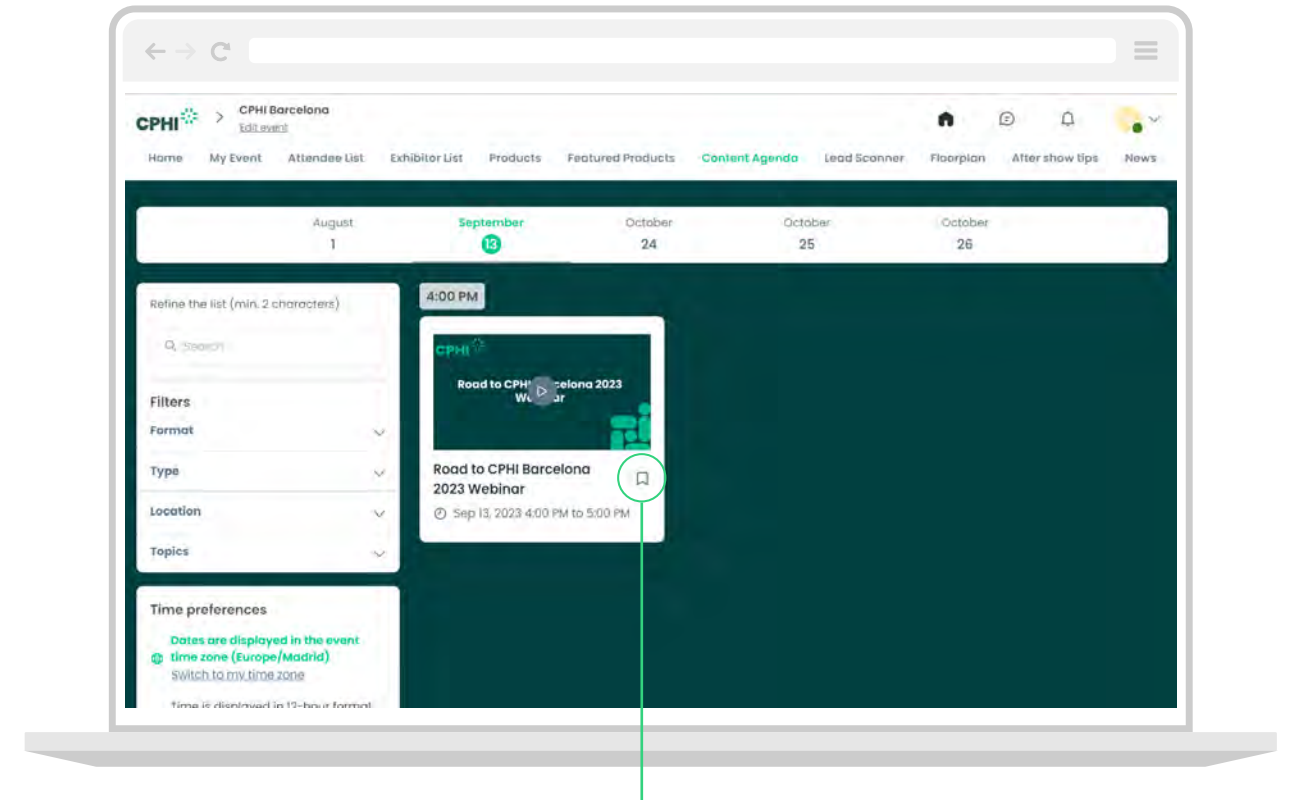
CPHI

CPHI Barcelona
Edit event

Home My Event Attendee List Exhibitor List Products Featured Products Content Agenda Lead Scanner Floorplan After show tips News

August 1
September 13
October 24
October 25
October 26

Refine the list (min. 2 characters)

Search

Filters

Format

Type

Location

Topics

Time preferences

Dates are displayed in the event time zone (Europe/Madrid)
Switch to my time zone

Time is displayed in 12-hour format

4:00 PM

CPHI
Road to CPHI Barcelona 2023 Webinar

Road to CPHI Barcelona 2023 Webinar

Sep 13, 2023 4:00 PM to 5:00 PM